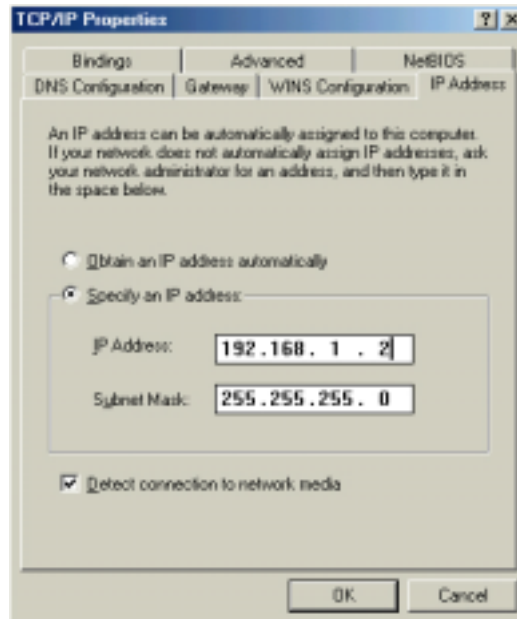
TCP/IP Properties ? X

Bindings | Advanced | NetBIOS
DNS Configuration | Gateway | WINS Configuration | IP Address

An IP address can be automatically assigned to this computer. If your network does not automatically assign IP addresses, ask your network administrator for an address, and then type it in the space below.

Obtain an IP address automatically

Specify an IP address:

IP Address: 192.168. 1 . 2

Subnet Mask: 255.255.255. 0

Detect connection to network media

OK Cancel